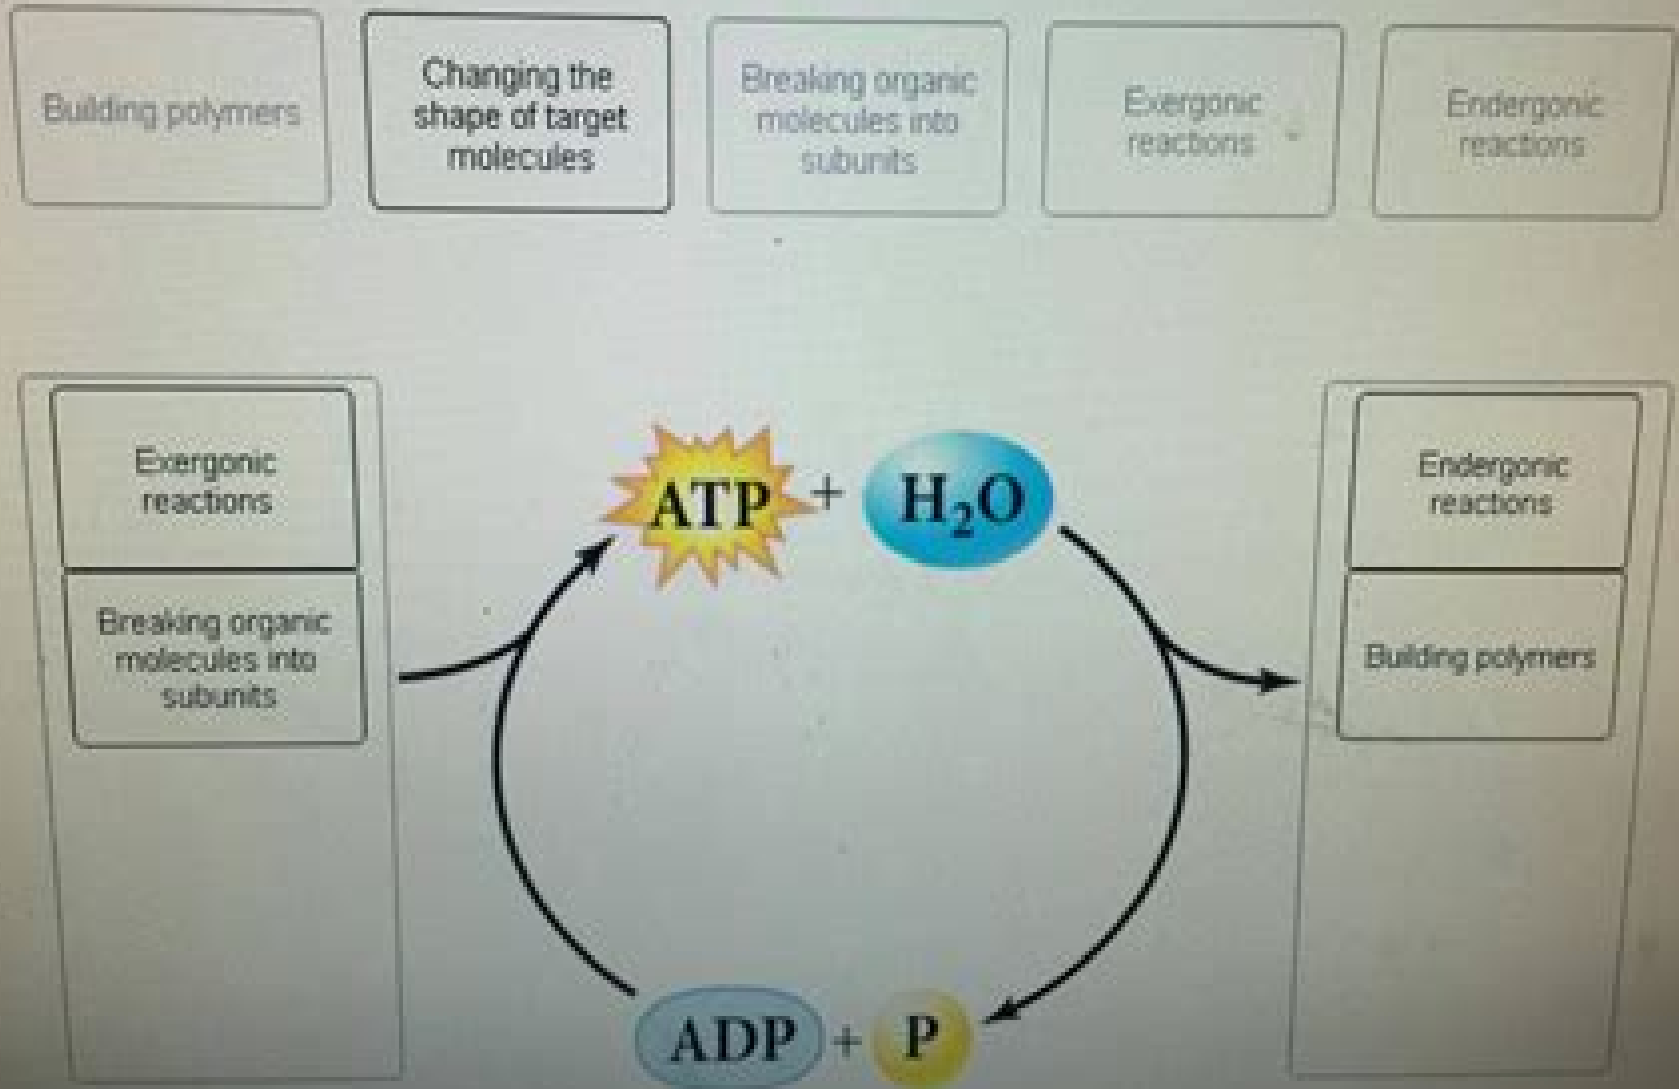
Building polymers

Changing the shape of target molecules

Breaking organic molecules into subunits

Exergonic reactions

Endergonic reactions

Exergonic reactions

Breaking organic molecules into subunits

ATP + $H_2O$

Endergonic reactions

Building polymers

ADP + P